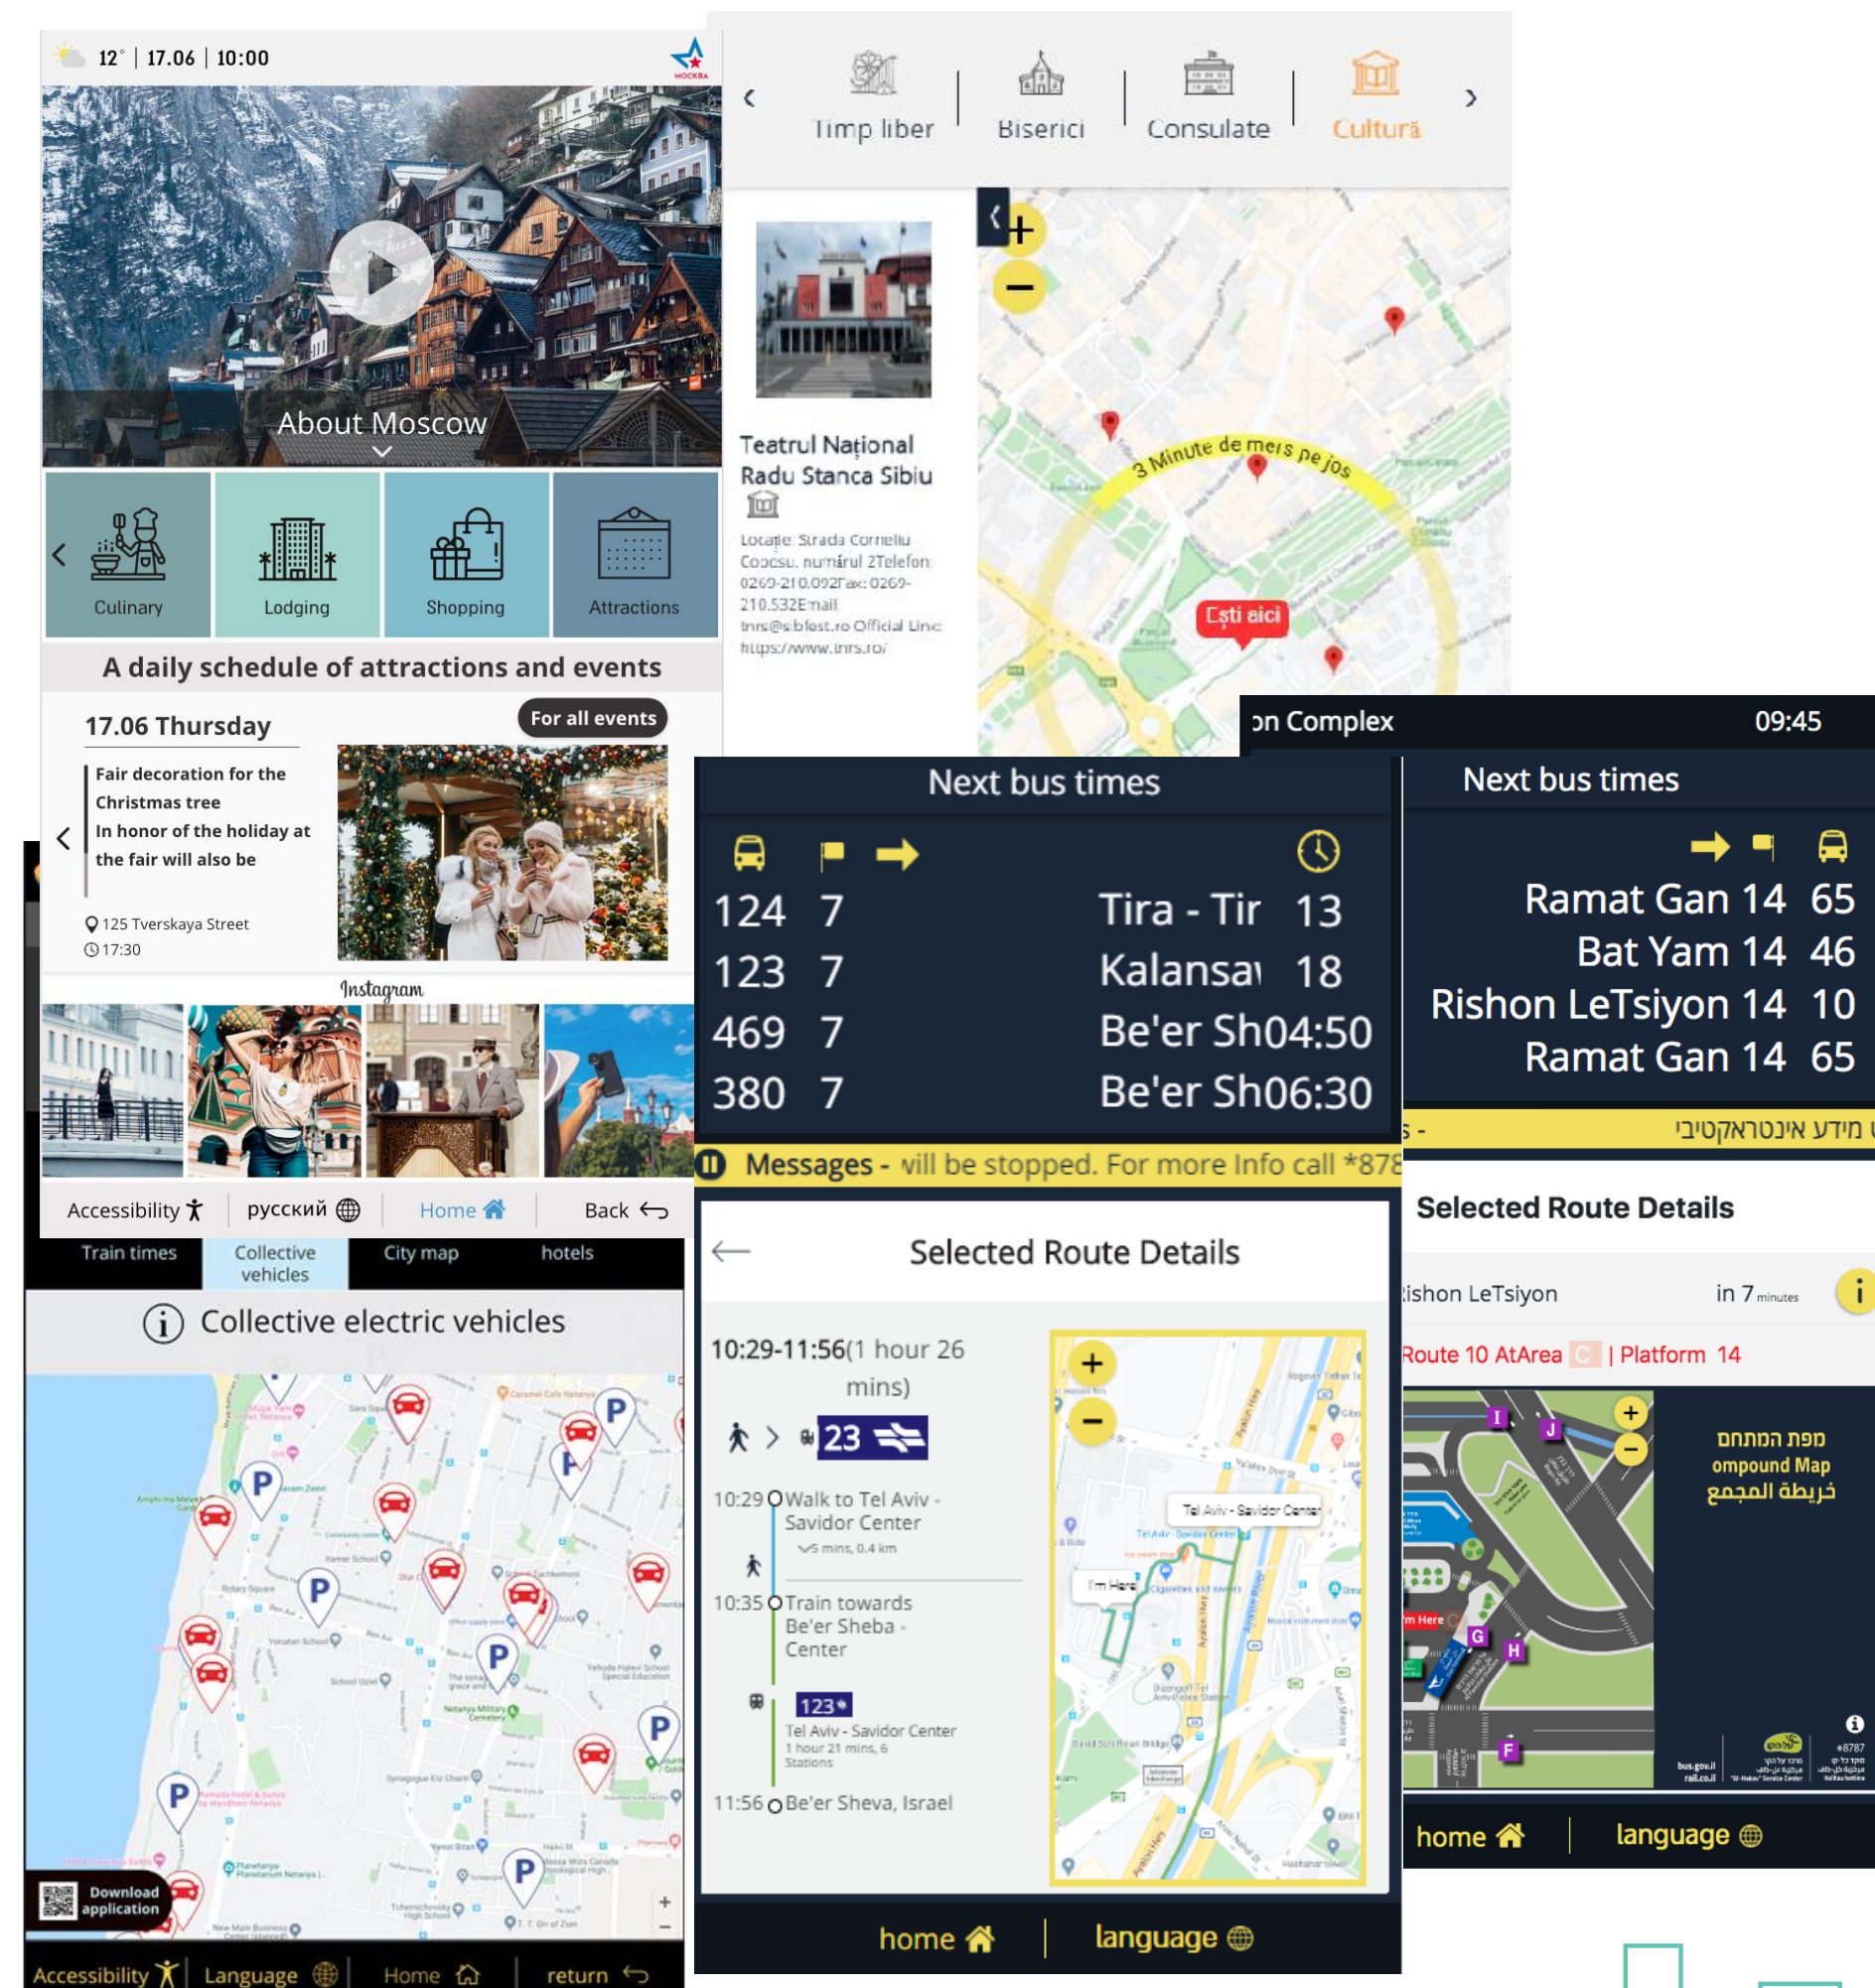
12° | 17.06 | 10:00

МОСКВА

About Moscow

Culinary
Lodging
Shopping
Attractions

A daily schedule of attractions and events

17.06 Thursday
For all events

Fair decoration for the Christmas tree
In honor of the holiday at the fair will also be

125 Tverskaya Street
17:30

Instagram

Accessibility
русский
Home
Back

Timp liber
Biserici
Consulate
Cultură

Teatrul Național Radu Stanca Sibiu

Locație: Strada Corneliu Coposu, numărul 2Telefon: 0269-210.092Fax: 0269-210.532Email: tnrs@sibfest.ro Official Link: https://www.tnrs.ro/

3 Minute de mers pe jos
Ești aici

on Complex
09:45

Next bus times

| | | | |
|---|---|---|---|
| 124 | 7 | Tira - Tir | 13 |
| 123 | 7 | Kalansa | 18 |
| 469 | 7 | Be'er Sh | 04:50 |
| 380 | 7 | Be'er Sh | 06:30 |

Messages - will be stopped. For more Info call *878

Next bus times

Ramat Gan 14 65
Bat Yam 14 46
Rishon LeTsiyon 14 10
Ramat Gan 14 65

s - מידע אינטראקטיבי

Selected Route Details

10:29-11:56(1 hour 26 mins)

23

10:29 Walk to Tel Aviv - Savidor Center
5 mins, 0.4 km

10:35 Train towards Be'er Sheba - Center

123
Tel Aviv - Savidor Center
1 hour 21 mins, 6 Stations

11:56 Be'er Sheva, Israel

Tel Aviv - Savidor Center
I'm Here

home
language

Selected Route Details

Rishon LeTsiyon
in 7 minutes

Route 10 AtArea C | Platform 14

מפת המתחם
ompound Map
خريطة المجمع

I J G H F
m Here

home
language

Train times
Collective vehicles
City map
hotels

Collective electric vehicles

Download application

Accessibility
Language
Home
return